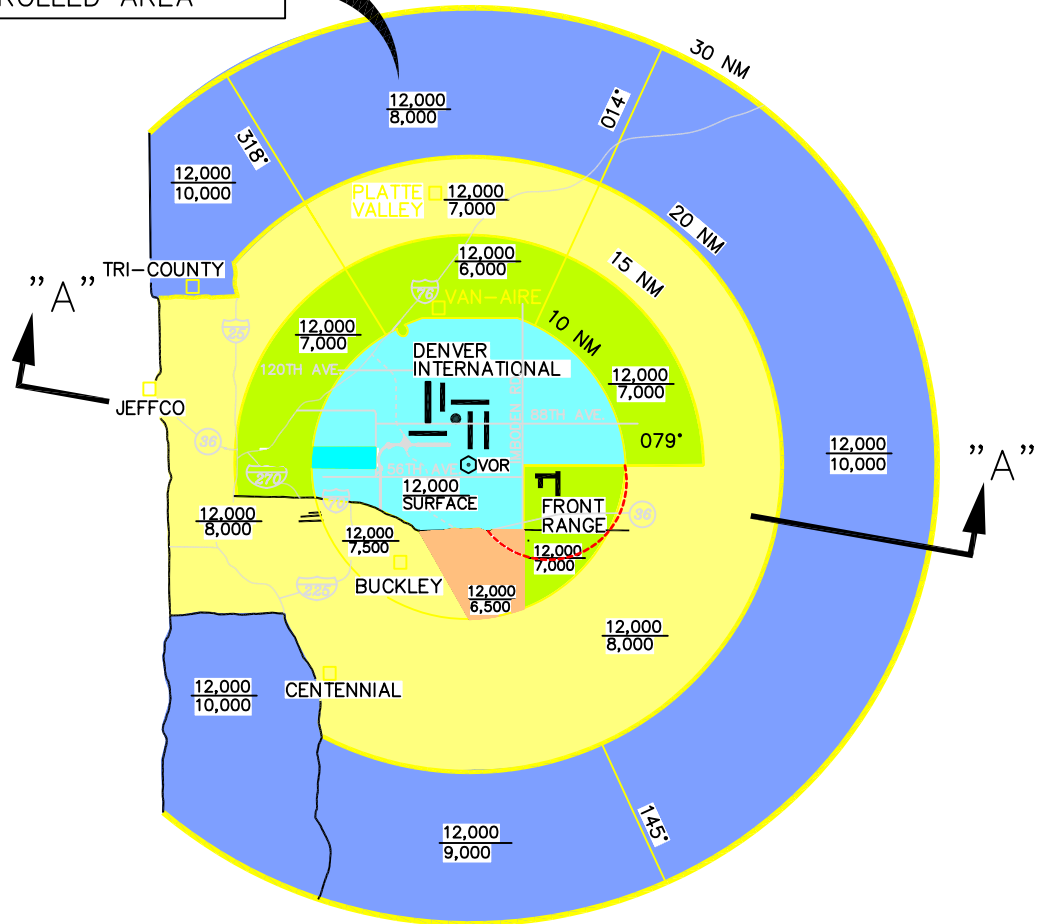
ROLLED AREA

30 NM

$\frac{12,000}{8,000}$

014°

318°

$\frac{12,000}{10,000}$

PLATTE VALLEY

$\frac{12,000}{7,000}$

20 NM

$\frac{12,000}{6,000}$

15 NM

"A"

TRI-COUNTY

76

VAN-AIRE

10 NM

25

$\frac{12,000}{7,000}$

DENVER INTERNATIONAL

120TH AVE

$\frac{12,000}{7,000}$

JEFFCO

88TH AVE

079°

$\frac{12,000}{10,000}$

36

"A"

270

56TH AVE

VOR

$\frac{12,000}{SURFACE}$

76

FRONT RANGE

36

$\frac{12,000}{8,000}$

$\frac{12,000}{7,500}$

$\frac{12,000}{7,000}$

BUCKLEY

$\frac{12,000}{6,500}$

225

$\frac{12,000}{8,000}$

CENTENNIAL

$\frac{12,000}{10,000}$

145°

$\frac{12,000}{9,000}$